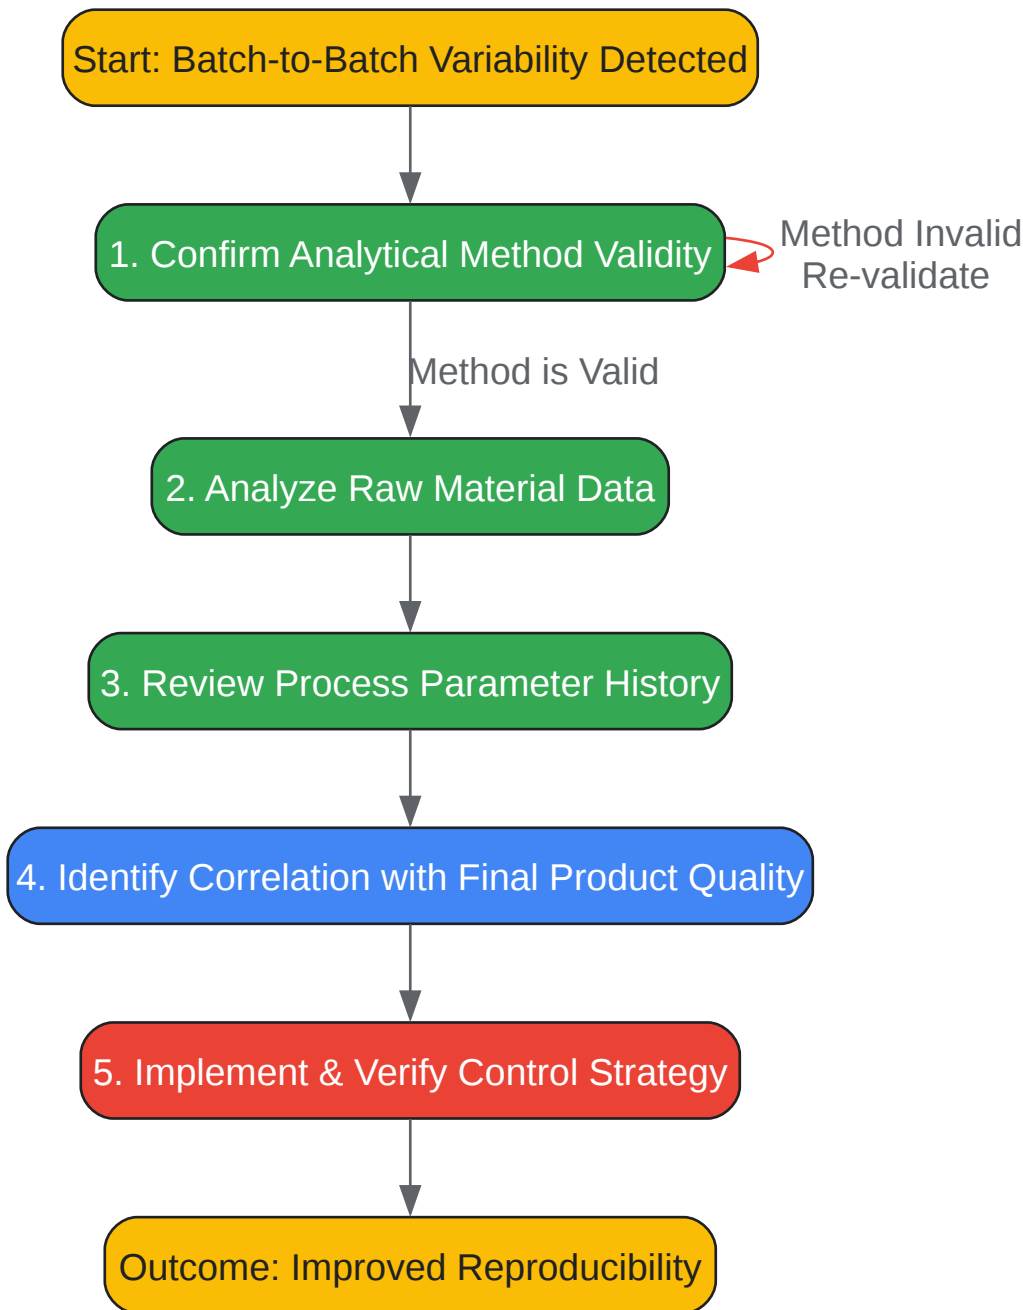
Start: Batch-to-Batch Variability Detected

1. Confirm Analytical Method Validity

Method Invalid
Re-validate

Method is Valid

2. Analyze Raw Material Data

3. Review Process Parameter History

4. Identify Correlation with Final Product Quality

5. Implement & Verify Control Strategy

Outcome: Improved Reproducibility